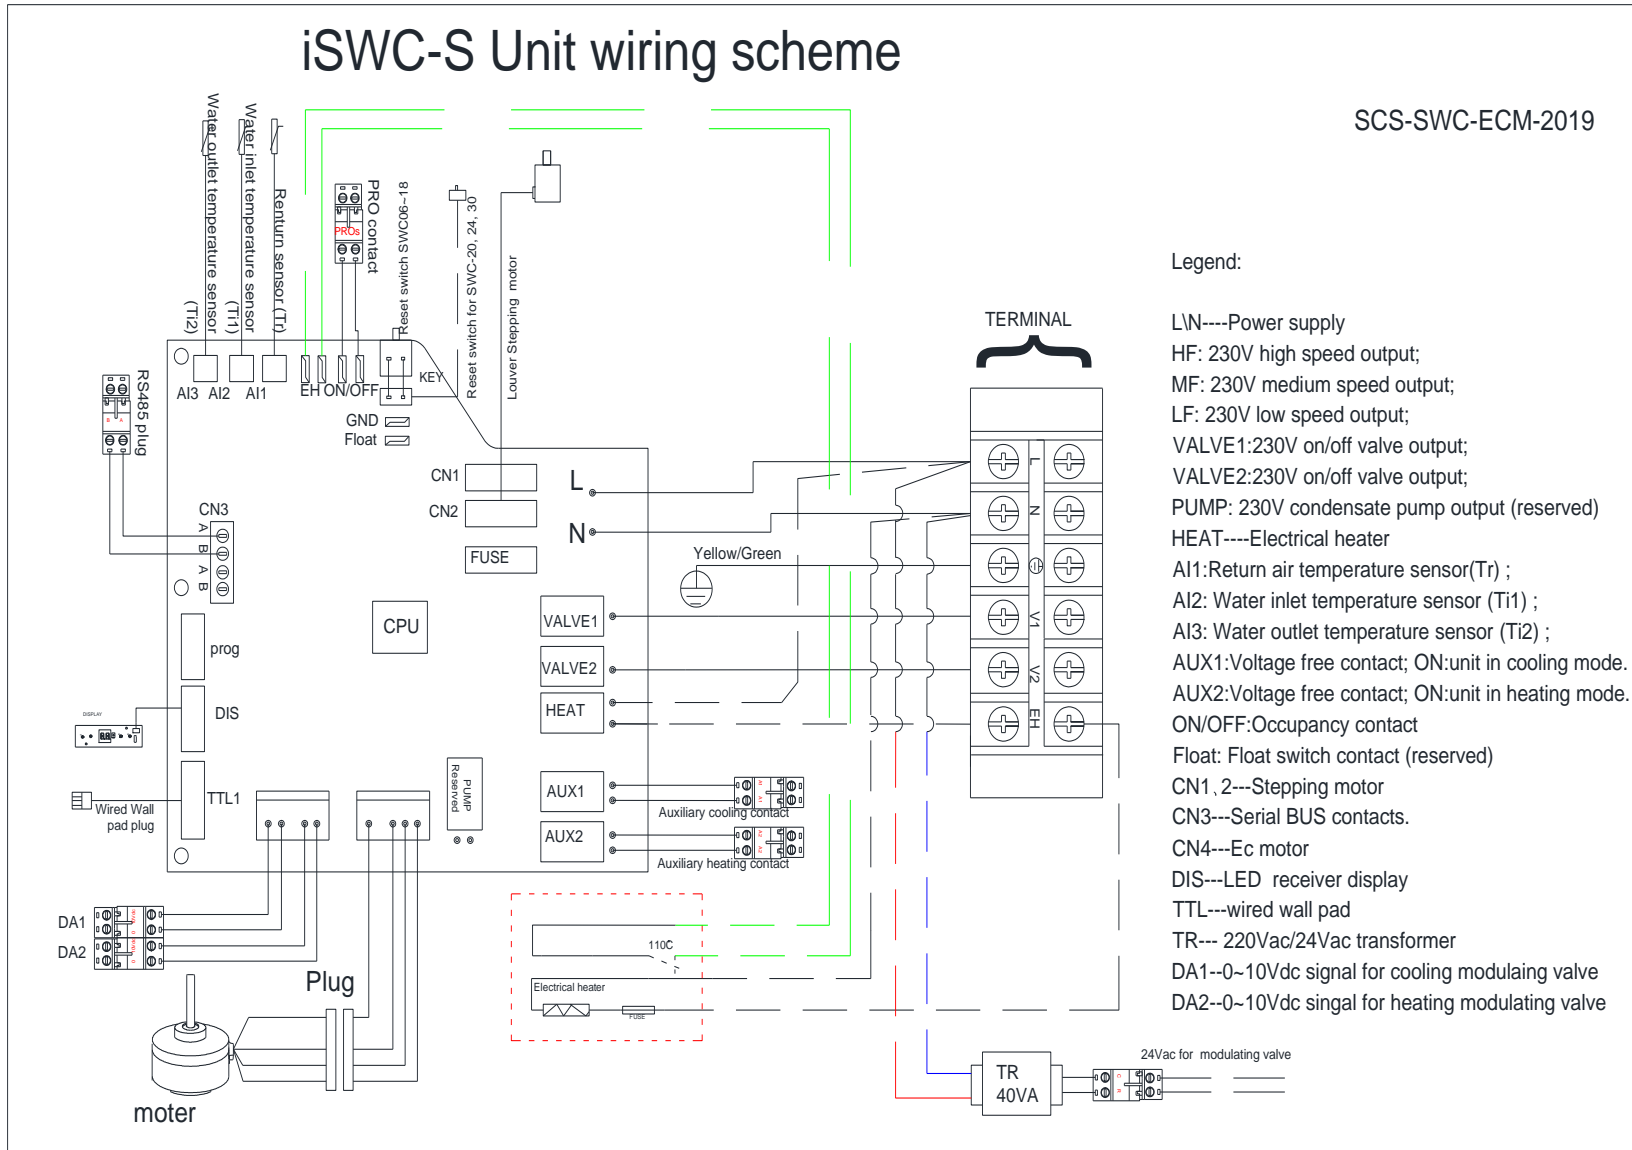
iSWC-S Unit wiring scheme

SCS-SWC-ECM-2019

Water outlet temperature sensor (Ti2)
Water inlet temperature sensor (Ti1)
Rentum sensor (Tr)
PRO contact
PROs
Reset switch SWC06~18
Reset switch for SWC-20, 24, 30
Louver Stepping motor

RS485 plug

AI3 AI2 AI1 EH ON/OFF KEY
GND
Float
CN1
CN2
FUSE
L
N
Yellow/Green
CN3
A B A B
CPU
prog
DIS
DISPLAY
TTL1
Wired Wall pad plug
PUMP Reserved
VALVE1
VALVE2
HEAT
AUX1
AUX2
Auxiliary cooling contact
Auxiliary heating contact
DA1
DA2
Plug
moter
110C
Electrical heater
FUSE

TERMINAL
L
N
V1
V2
EH

TR 40VA
24Vac for modulating valve

Legend:

L\N----Power supply
HF: 230V high speed output;
MF: 230V medium speed output;
LF: 230V low speed output;
VALVE1:230V on/off valve output;
VALVE2:230V on/off valve output;
PUMP: 230V condensate pump output (reserved)
HEAT----Electrical heater
AI1:Return air temperature sensor(Tr) ;
AI2: Water inlet temperature sensor (Ti1) ;
AI3: Water outlet temperature sensor (Ti2) ;
AUX1:Voltage free contact; ON:unit in cooling mode.
AUX2:Voltage free contact; ON:unit in heating mode.
ON/OFF:Occupancy contact
Float: Float switch contact (reserved)
CN1、2---Stepping motor
CN3---Serial BUS contacts.
CN4---Ec motor
DIS---LED receiver display
TTL---wired wall pad
TR--- 220Vac/24Vac transformer
DA1--0~10Vdc signal for cooling modulaing valve
DA2--0~10Vdc singal for heating modulating valve